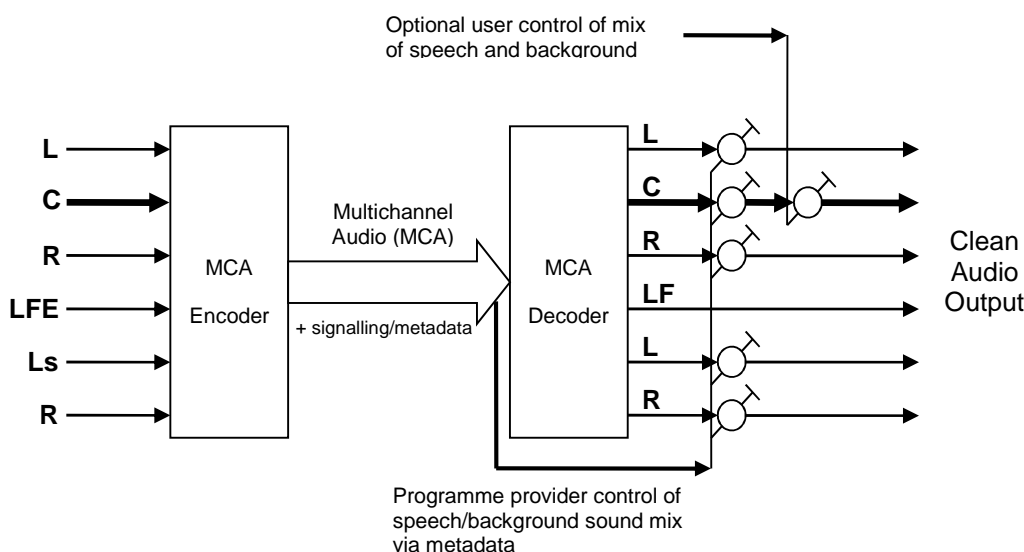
Optional user control of mix of speech and background

L
C
R
LFE
Ls
R

MCA
Encoder

Multichannel Audio (MCA)

+ signalling/metadata

MCA
Decoder

L
C
R
LF
L
R

Clean Audio Output

Programme provider control of speech/background sound mix via metadata